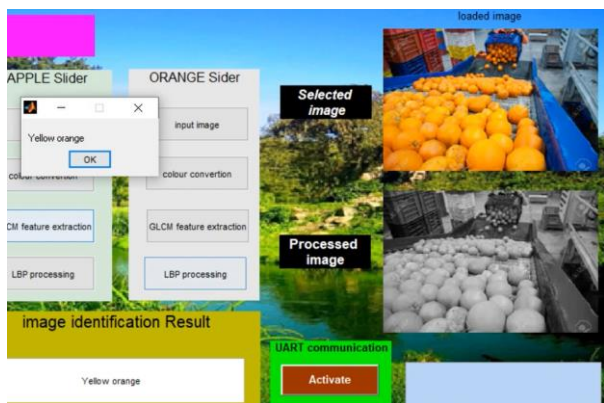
loaded image

APPLE Slider

ORANGE Sider

Yellow orange

OK

input image

colour convertion

colour convertion

LCM feature extraction

GLCM feature extraction

LBP processing

LBP processing

Selected image

Processed image

image identification Result

Yellow orange

UART communication

Activate